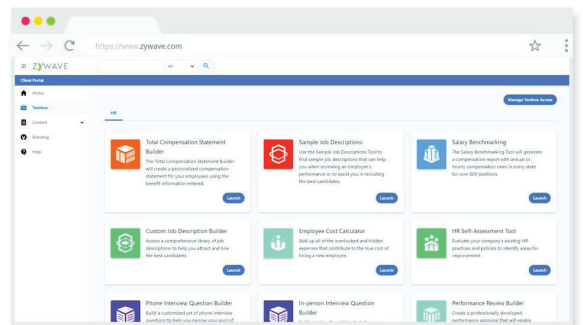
https://www.zywave.com

ZYWAVE

All

Client Portal

Home

Toolbox

Content

Marketing

Help

HR

Manage Toolbox Access

Total Compensation Statement Builder
The Total Compensation Statement Builder will create a personalized compensation statement for your employees using the benefit information entered.
Launch

Sample Job Descriptions
Use the Sample Job Descriptions Tool to find sample job descriptions that can help you when reviewing an employee's performance or to assist you in recruiting the best candidates.
Launch

Salary Benchmarking
The Salary Benchmarking Tool will generate a compensation report with annual or hourly compensation rates in every state for over 800 positions.
Launch

Custom Job Description Builder
Access a comprehensive library of job descriptions to help you attract and hire the best candidates.
Launch

Employee Cost Calculator
Add up all of the overlooked and hidden expenses that contribute to the true cost of hiring a new employee.
Launch

HR Self-Assessment Tool
Evaluate your company's existing HR practices and policies to identify areas for improvement.
Launch

Phone Interview Question Builder
Build a customized set of phone interview questions to help you narrow your pool of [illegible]

In-person Interview Question Builder
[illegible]

Performance Review Builder
Create a professionally developed performance appraisal that will enable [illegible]